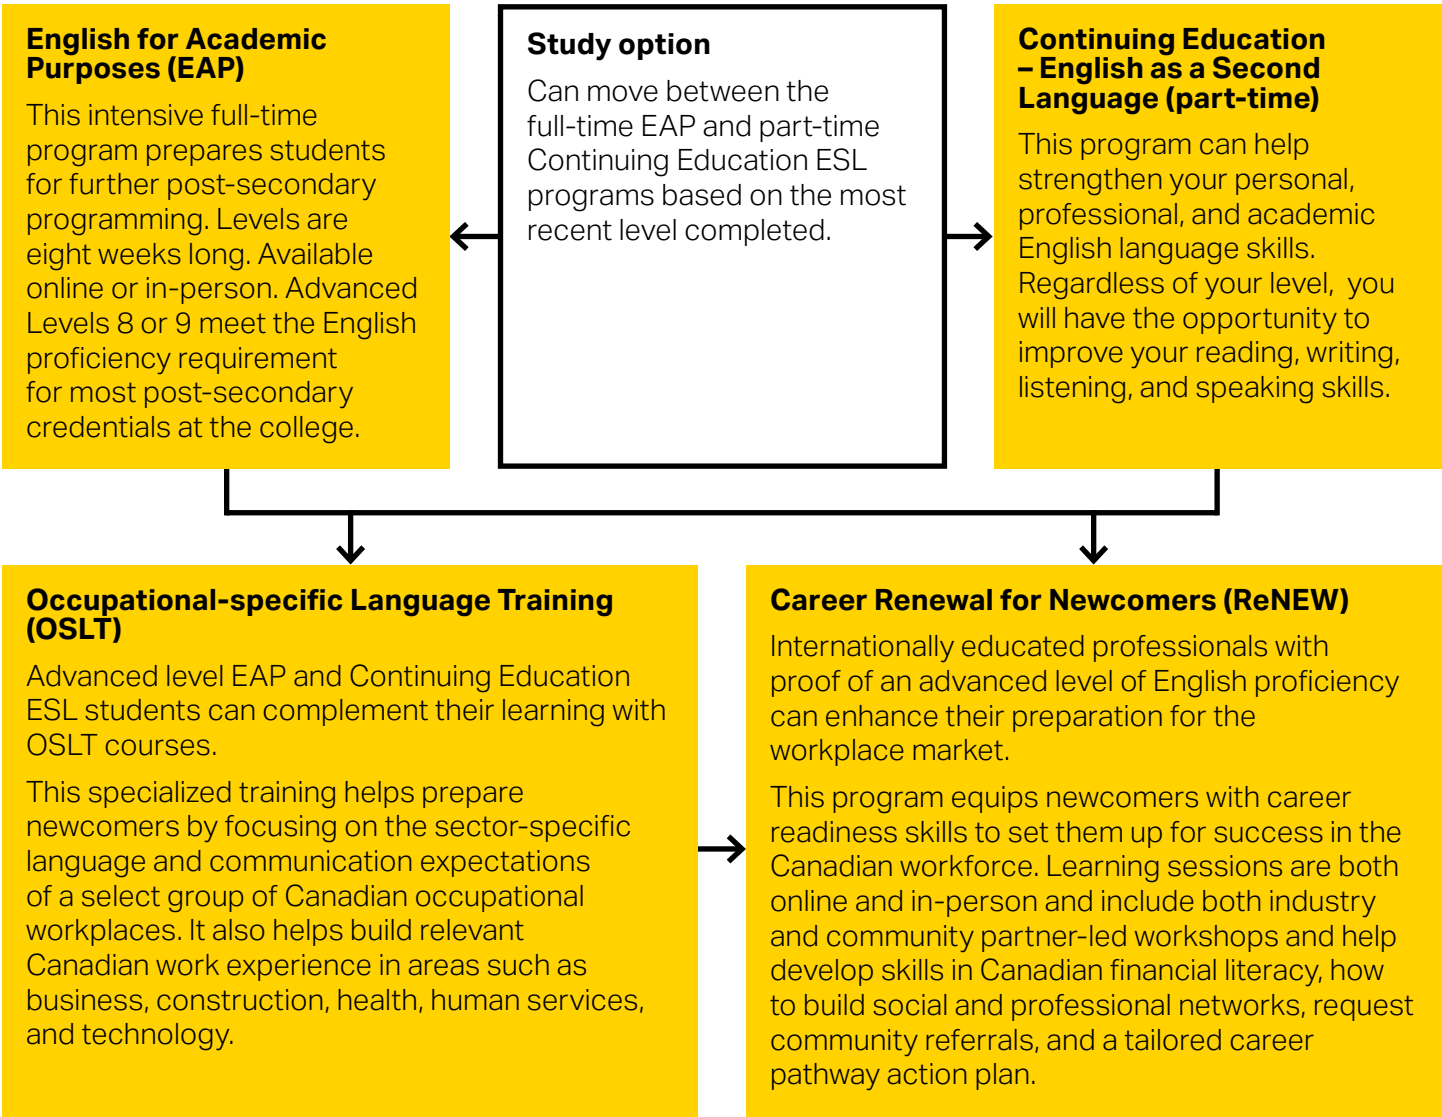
English for Academic Purposes (EAP)

This intensive full-time program prepares students for further post-secondary programming. Levels are eight weeks long. Available online or in-person. Advanced Levels 8 or 9 meet the English proficiency requirement for most post-secondary credentials at the college.

Study option

Can move between the full-time EAP and part-time Continuing Education ESL programs based on the most recent level completed.

Continuing Education – English as a Second Language (part-time)

This program can help strengthen your personal, professional, and academic English language skills. Regardless of your level, you will have the opportunity to improve your reading, writing, listening, and speaking skills.

Occupational-specific Language Training (OSLT)

Advanced level EAP and Continuing Education ESL students can complement their learning with OSLT courses.

This specialized training helps prepare newcomers by focusing on the sector-specific language and communication expectations of a select group of Canadian occupational workplaces. It also helps build relevant Canadian work experience in areas such as business, construction, health, human services, and technology.

Career Renewal for Newcomers (ReNEW)

Internationally educated professionals with proof of an advanced level of English proficiency can enhance their preparation for the workplace market.

This program equips newcomers with career readiness skills to set them up for success in the Canadian workforce. Learning sessions are both online and in-person and include both industry and community partner-led workshops and help develop skills in Canadian financial literacy, how to build social and professional networks, request community referrals, and a tailored career pathway action plan.